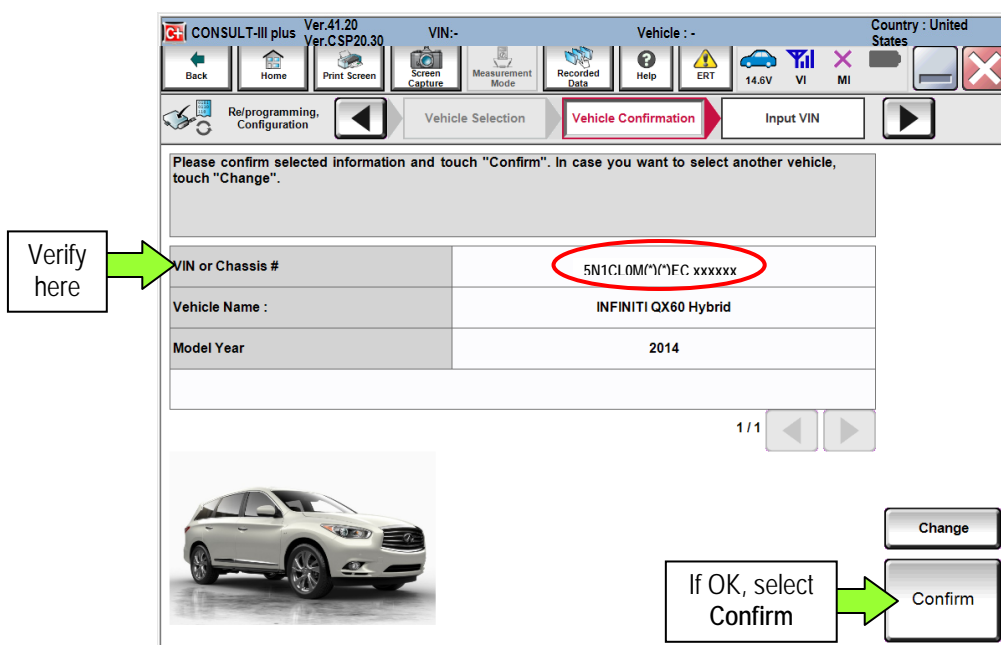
CONSULT-III plus Ver.41.20 Ver.CSP20.30 VIN:- Vehicle : - Country : United States

Back Home Print Screen Screen Capture Measurement Mode Recorded Data Help ERT 14.6V VI MI

Re/programming, Configuration Vehicle Selection Vehicle Confirmation Input VIN

Please confirm selected information and touch "Confirm". In case you want to select another vehicle, touch "Change".

Verify here

| VIN or Chassis # | 5N1CL0M(*)(*)EC xxxxxx |
|---|---|
| Vehicle Name : | INFINITI QX60 Hybrid |
| Model Year | 2014 |

1/1

Change

If OK, select **Confirm**

Confirm